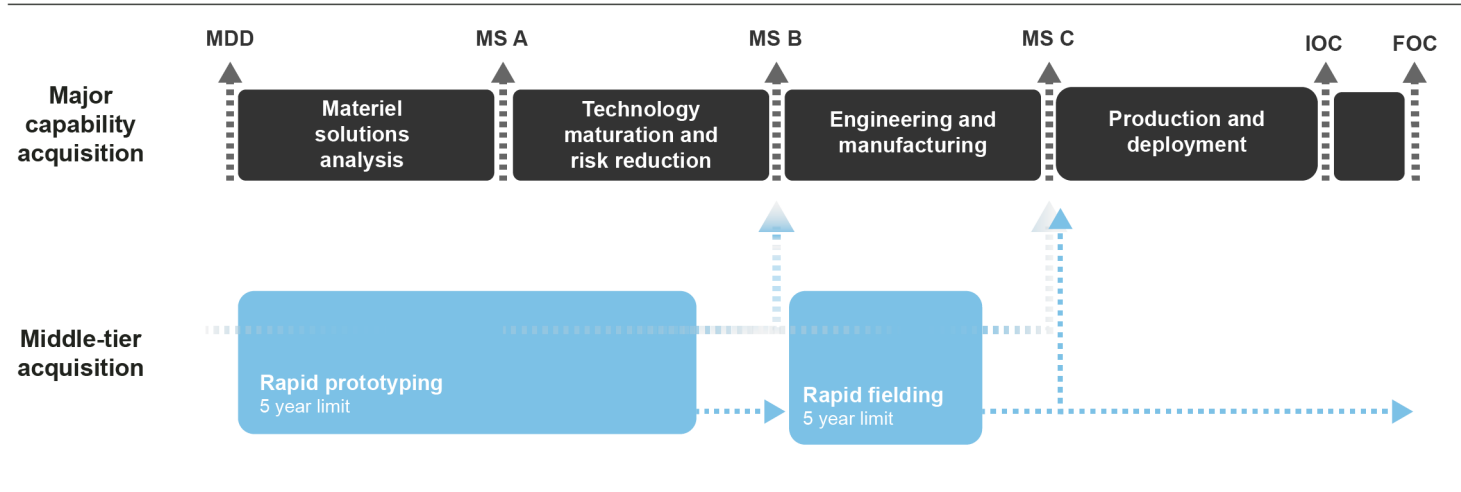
MDD

MS A

MS B

MS C

IOC

FOC

Major capability acquisition

Materiel solutions analysis

Technology maturation and risk reduction

Engineering and manufacturing

Production and deployment

Middle-tier acquisition

Rapid prototyping
5 year limit

Rapid fielding
5 year limit